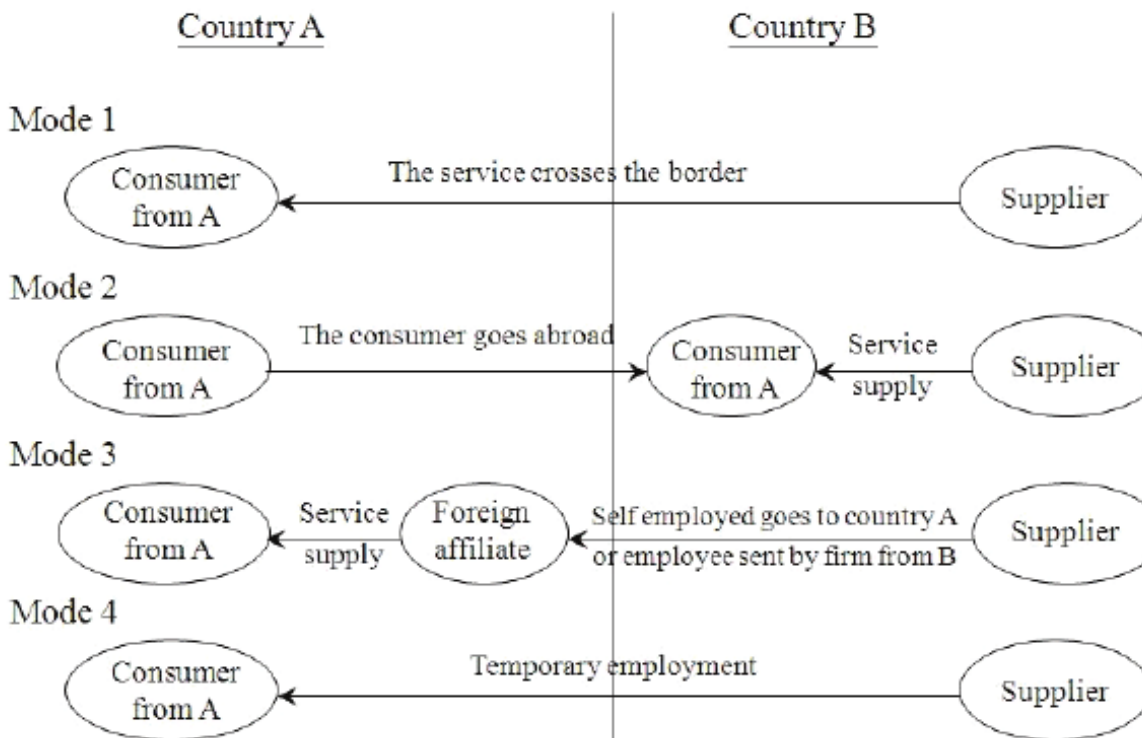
Country A

Country B

Mode 1

Consumer from A

The service crosses the border

Supplier

Mode 2

Consumer from A

The consumer goes abroad

Consumer from A

Service supply

Supplier

Mode 3

Consumer from A

Service supply

Foreign affiliate

Self employed goes to country A or employee sent by firm from B

Supplier

Mode 4

Consumer from A

Temporary employment

Supplier